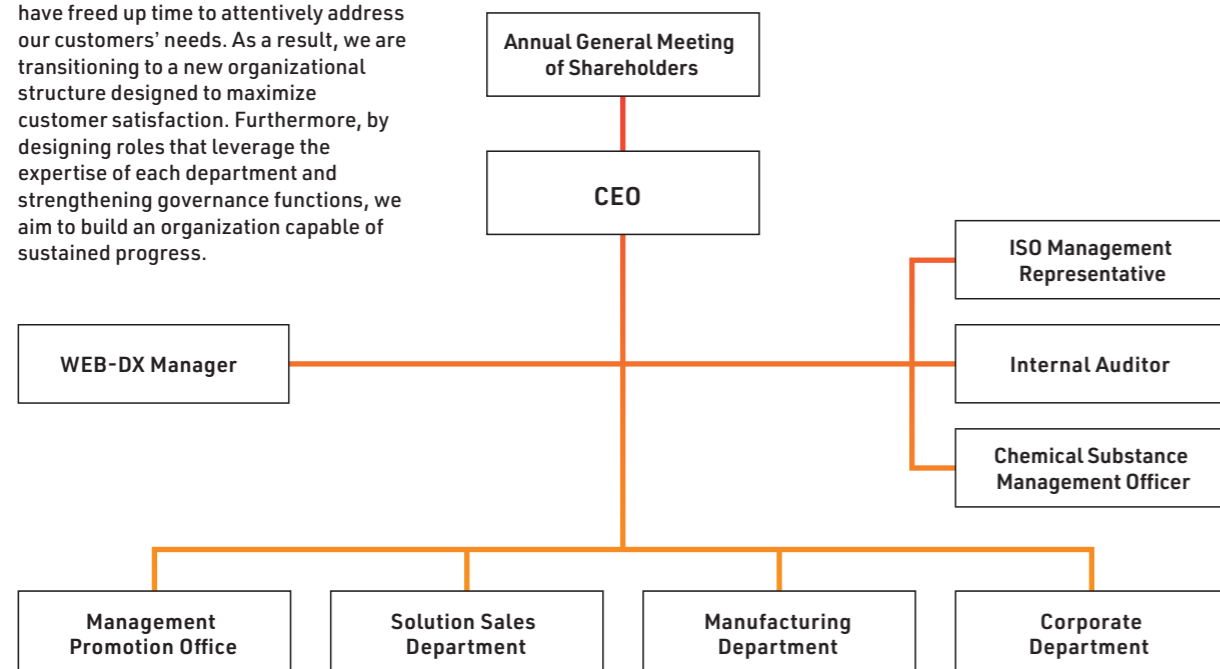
have freed up time to attentively address our customers' needs. As a result, we are transitioning to a new organizational structure designed to maximize customer satisfaction. Furthermore, by designing roles that leverage the expertise of each department and strengthening governance functions, we aim to build an organization capable of sustained progress.

Annual General Meeting of Shareholders

CEO

ISO Management Representative

WEB-DX Manager

Internal Auditor

Chemical Substance Management Officer

Management Promotion Office

Solution Sales Department

Manufacturing Department

Corporate Department